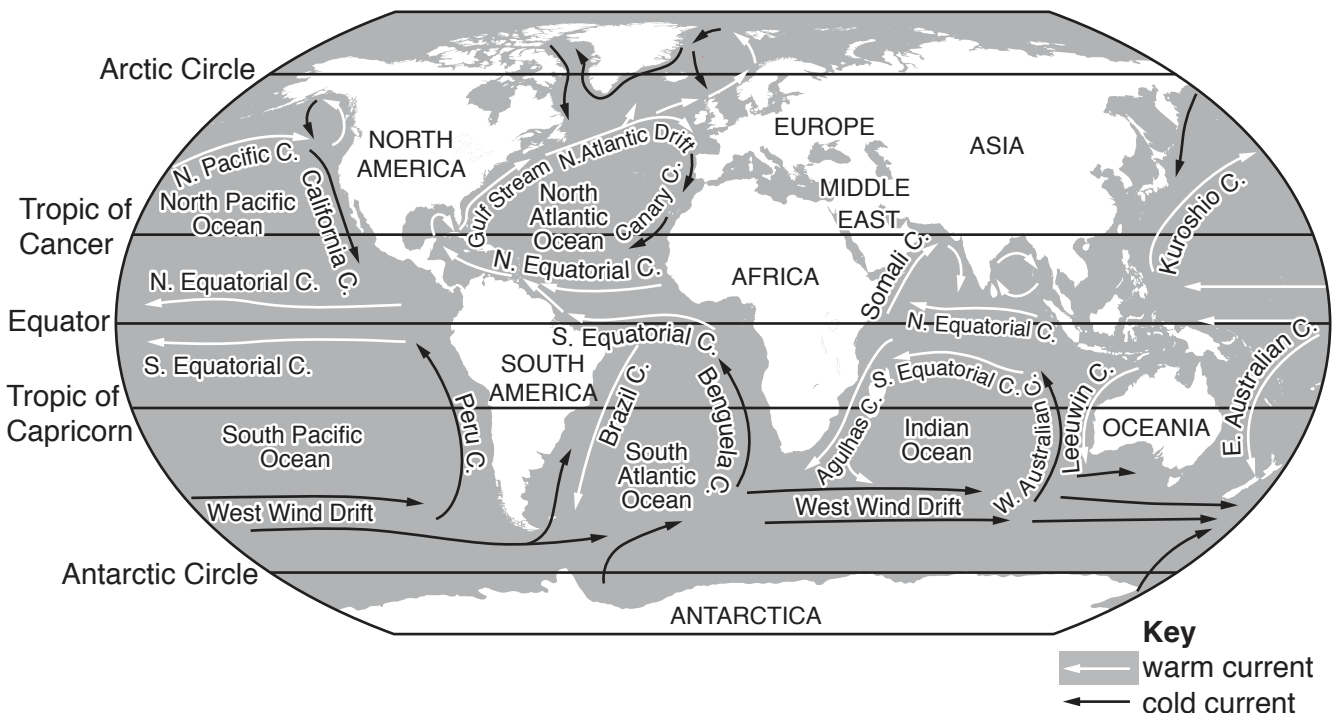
Arctic Circle

Tropic of Cancer

Equator

Tropic of Capricorn

Antarctic Circle

NORTH AMERICA

EUROPE

ASIA

MIDDLE EAST

AFRICA

SOUTH AMERICA

OCEANIA

ANTARCTICA

N. Pacific C.

North Pacific Ocean

California C.

N. Equatorial C.

S. Equatorial C.

Gulf Stream

N. Atlantic Drift

North Atlantic Ocean

Canary C.

N. Equatorial C.

S. Equatorial C.

Brazil C.

Benguela C.

South Atlantic Ocean

Peru C.

South Pacific Ocean

West Wind Drift

West Wind Drift

Somali C.

N. Equatorial C.

S. Equatorial C. C.

Agulhas C.

Indian Ocean

W. Australian C.

Leeuwin C.

E. Australian C.

Kuroshio C.

Key
warm current
cold current